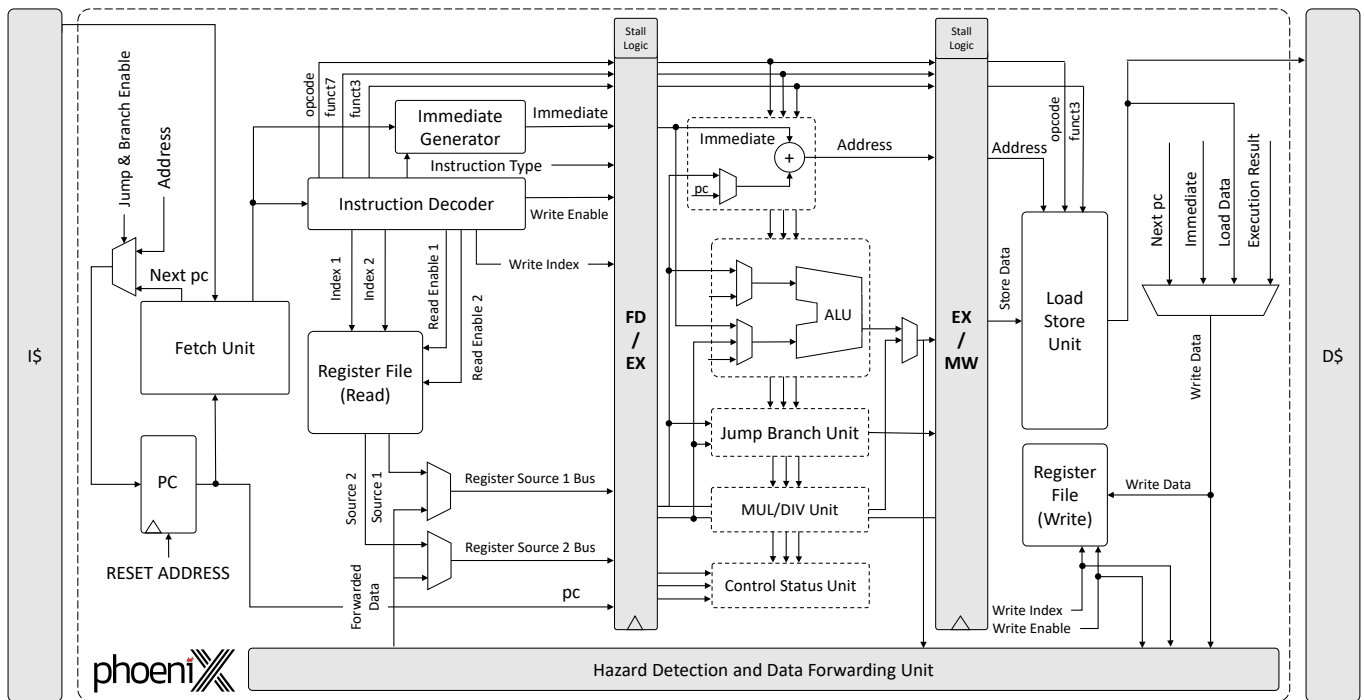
I$

D$

Jump & Branch Enable

Address

Next pc

Fetch Unit

PC

RESET ADDRESS

opcode

funct7

funct3

Immediate Generator

Immediate

Instruction Type

Instruction Decoder

Write Enable

Write Index

Index 1

Index 2

Read Enable 1

Read Enable 2

Register File (Read)

Source 2

Source 1

Register Source 1 Bus

Register Source 2 Bus

Forwarded Data

pc

Stall Logic

FD / EX

Immediate

+

pc

Address

ALU

Jump Branch Unit

MUL/DIV Unit

Control Status Unit

Stall Logic

EX / MW

Address

opcode

funct3

Store Data

Load Store Unit

Next pc

Immediate

Load Data

Execution Result

Write Data

Register File (Write)

Write Data

Write Index

Write Enable

phoeniX

Hazard Detection and Data Forwarding Unit